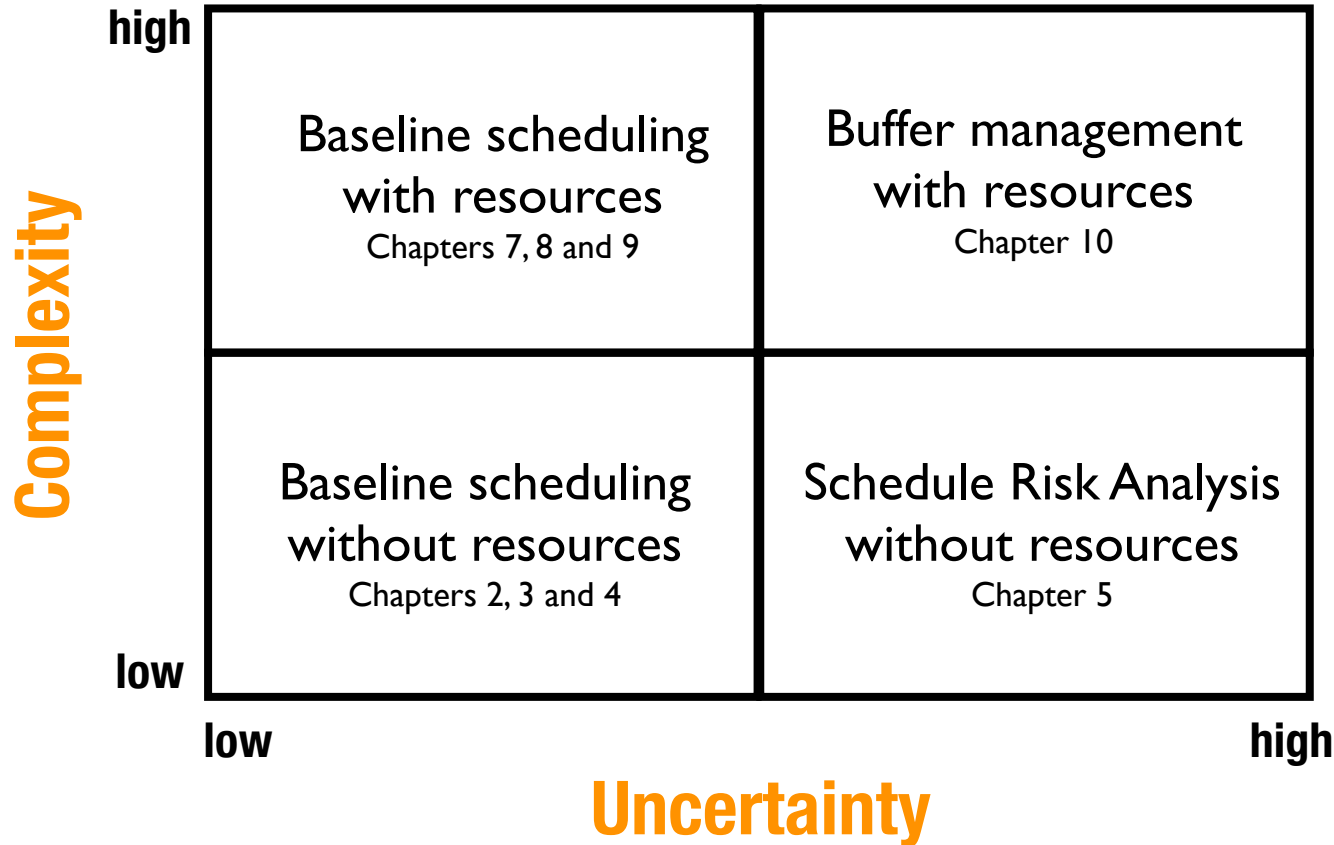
high

Complexity

Baseline scheduling with resources
Chapters 7, 8 and 9

Buffer management with resources
Chapter 10

Baseline scheduling without resources
Chapters 2, 3 and 4

Schedule Risk Analysis without resources
Chapter 5

low

low

high

Uncertainty